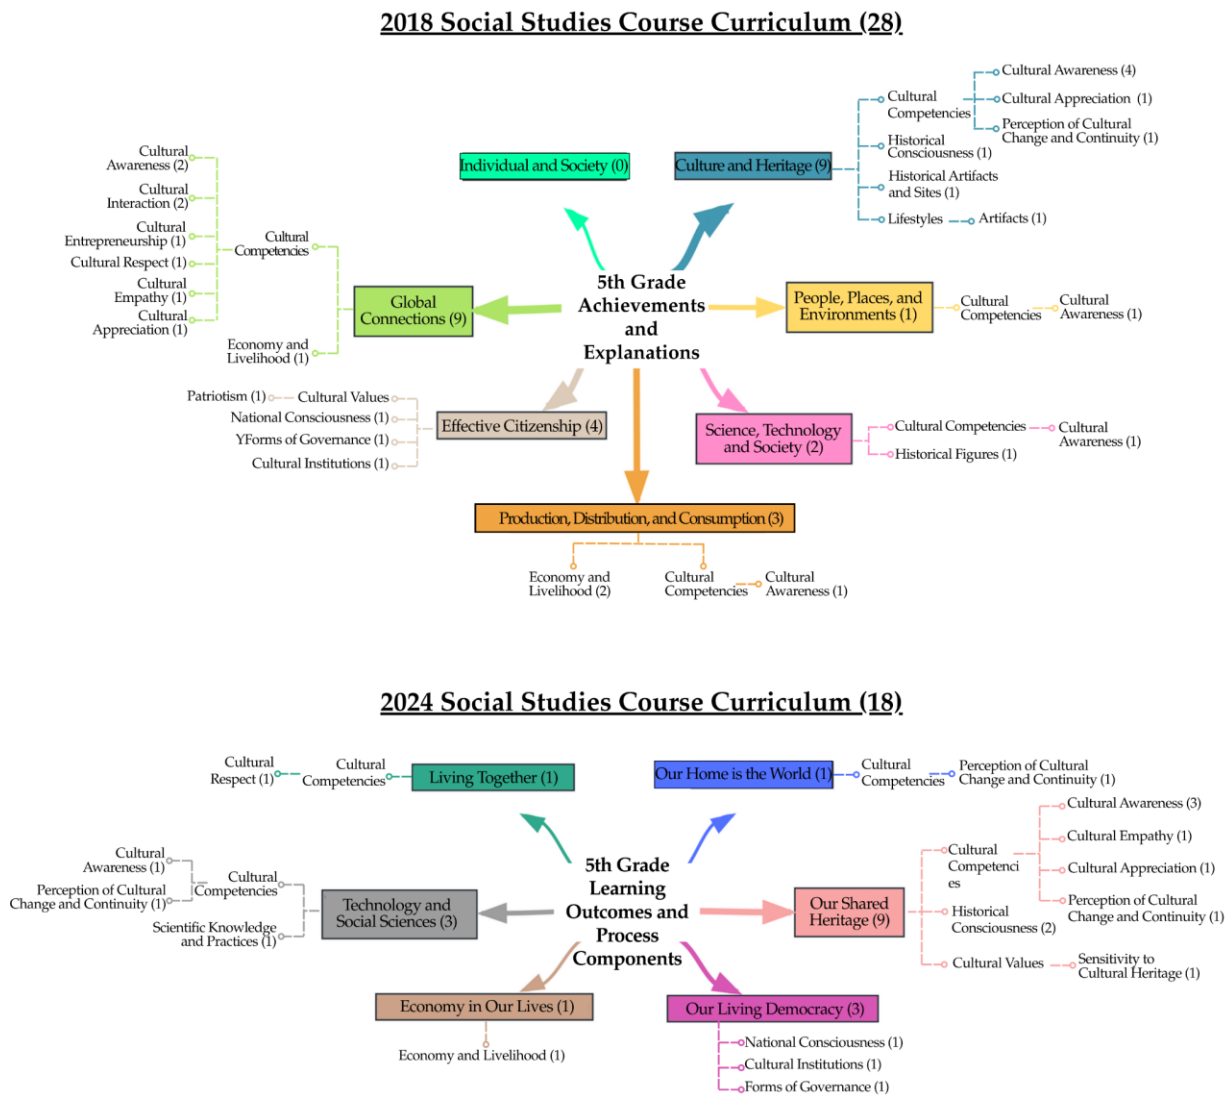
2018 Social Studies Course Curriculum (28)

5th Grade Achievements and Explanations

Individual and Society (0)

Culture and Heritage (9)
Cultural Competencies
Cultural Awareness (4)
Cultural Appreciation (1)
Perception of Cultural Change and Continuity (1)
Historical Consciousness (1)
Historical Artifacts and Sites (1)
Lifestyles
Artifacts (1)

Global Connections (9)
Cultural Competencies
Cultural Awareness (2)
Cultural Interaction (2)
Cultural Entrepreneurship (1)
Cultural Respect (1)
Cultural Empathy (1)
Cultural Appreciation (1)
Economy and Livelihood (1)

People, Places, and Environments (1)
Cultural Competencies
Cultural Awareness (1)

Effective Citizenship (4)
Patriotism (1)
Cultural Values
National Consciousness (1)
YForms of Governance (1)
Cultural Institutions (1)

Science, Technology and Society (2)
Cultural Competencies
Cultural Awareness (1)
Historical Figures (1)

Production, Distribution, and Consumption (3)
Economy and Livelihood (2)
Cultural Competencies
Cultural Awareness (1)

2024 Social Studies Course Curriculum (18)

5th Grade Learning Outcomes and Process Components

Living Together (1)
Cultural Competencies
Cultural Respect (1)

Our Home is the World (1)
Cultural Competencies
Perception of Cultural Change and Continuity (1)

Technology and Social Sciences (3)
Cultural Competencies
Cultural Awareness (1)
Perception of Cultural Change and Continuity (1)
Scientific Knowledge and Practices (1)

Our Shared Heritage (9)
Cultural Competenci es
Cultural Awareness (3)
Cultural Empathy (1)
Cultural Appreciation (1)
Perception of Cultural Change and Continuity (1)
Historical Consciousness (2)
Cultural Values
Sensitivity to Cultural Heritage (1)

Economy in Our Lives (1)
Economy and Livelihood (1)

Our Living Democracy (3)
National Consciousness (1)
Cultural Institutions (1)
Forms of Governance (1)